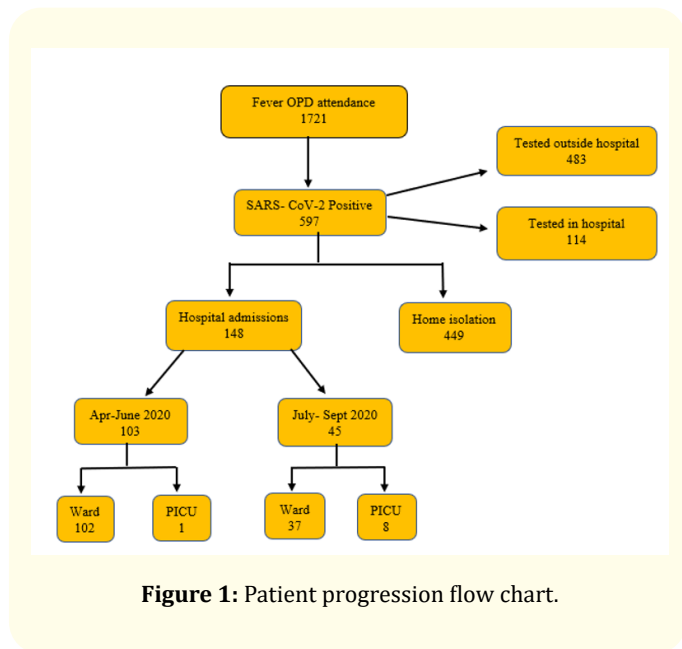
Fever OPD attendance
1721

SARS- CoV-2 Positive
597

Tested outside hospital
483

Tested in hospital
114

Hospital admissions
148

Home isolation
449

Apr-June 2020
103

July- Sept 2020
45

Ward
102

PICU
1

Ward
37

PICU
8

**Figure 1:** Patient progression flow chart.